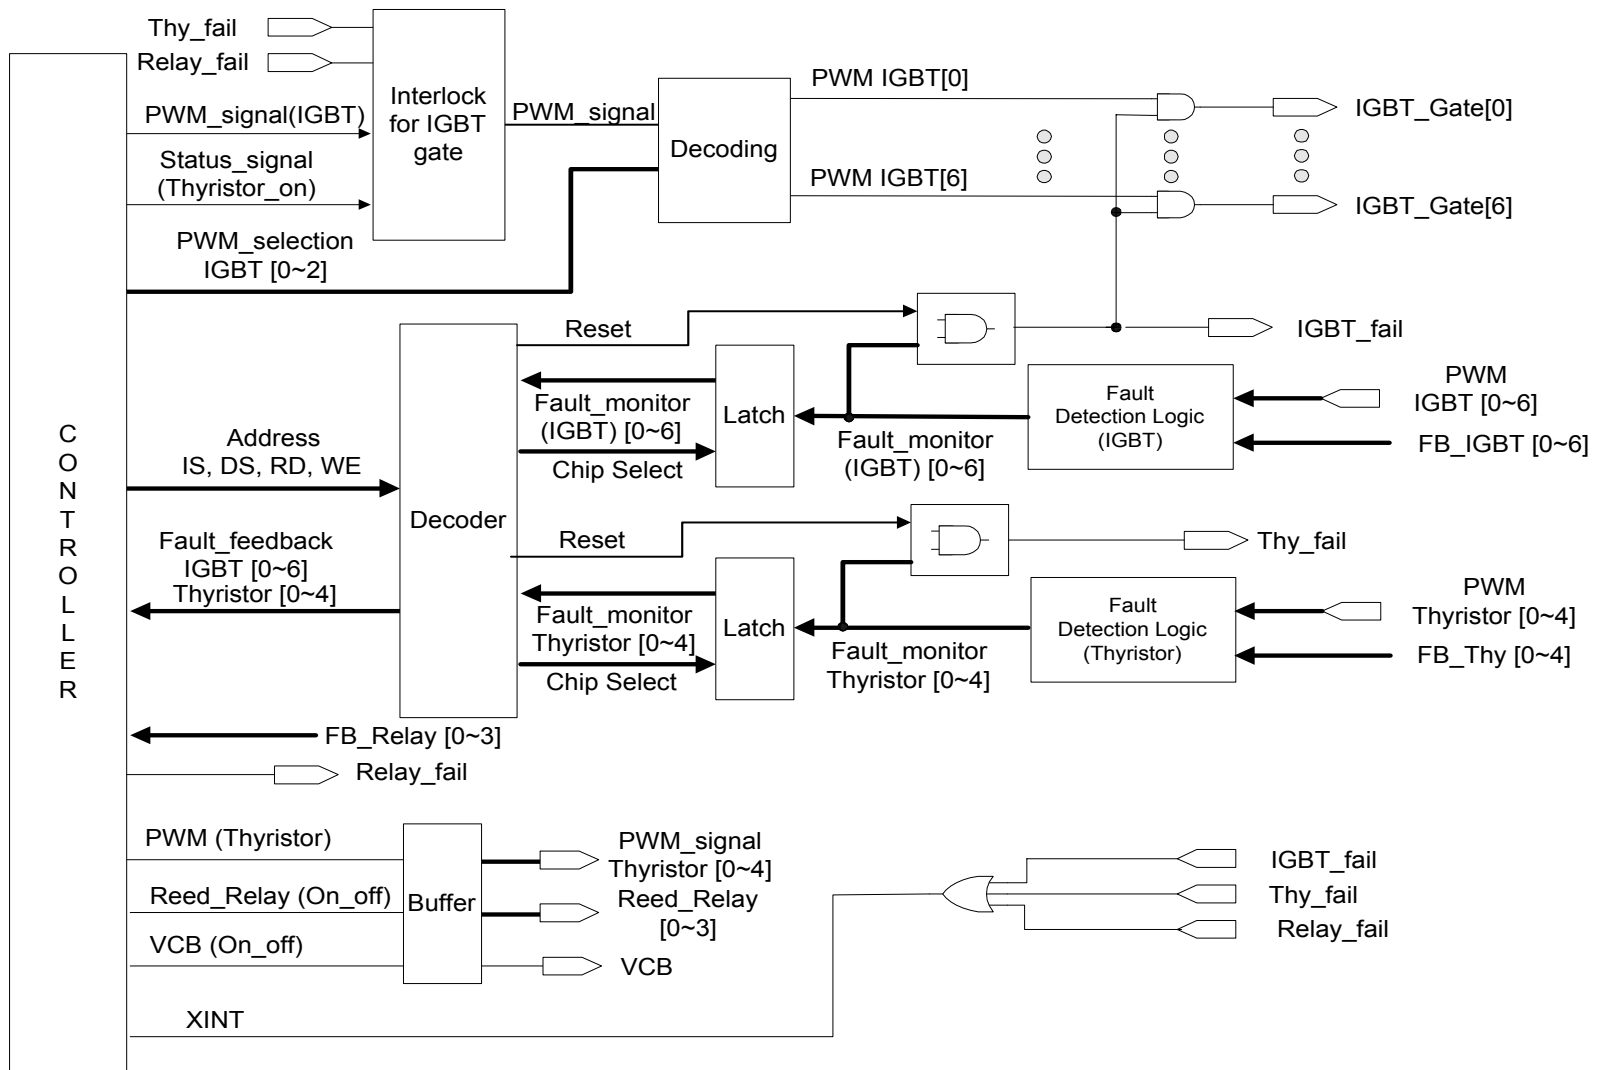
Thy_fail
Relay_fail
Interlock for IGBT gate
PWM_signal(IGBT)
Status_signal (Thyristor_on)
PWM_signal
Decoding
PWM IGBT[0]
PWM IGBT[6]
IGBT_Gate[0]
IGBT_Gate[6]
PWM_selection IGBT [0~2]
Reset
IGBT_fail
C O N T R O L L E R
Decoder
Latch
Fault_monitor (IGBT) [0~6]
Chip Select
Fault_monitor (IGBT) [0~6]
Fault Detection Logic (IGBT)
PWM IGBT [0~6]
FB_IGBT [0~6]
Address IS, DS, RD, WE
Fault_feedback IGBT [0~6] Thyristor [0~4]
Reset
Thy_fail
Fault_monitor Thyristor [0~4]
Latch
Chip Select
Fault_monitor Thyristor [0~4]
Fault Detection Logic (Thyristor)
PWM Thyristor [0~4]
FB_Thy [0~4]
FB_Relay [0~3]
Relay_fail
PWM (Thyristor)
Reed_Relay (On_off)
VCB (On_off)
Buffer
PWM_signal Thyristor [0~4]
Reed_Relay [0~3]
VCB
IGBT_fail
Thy_fail
Relay_fail
XINT